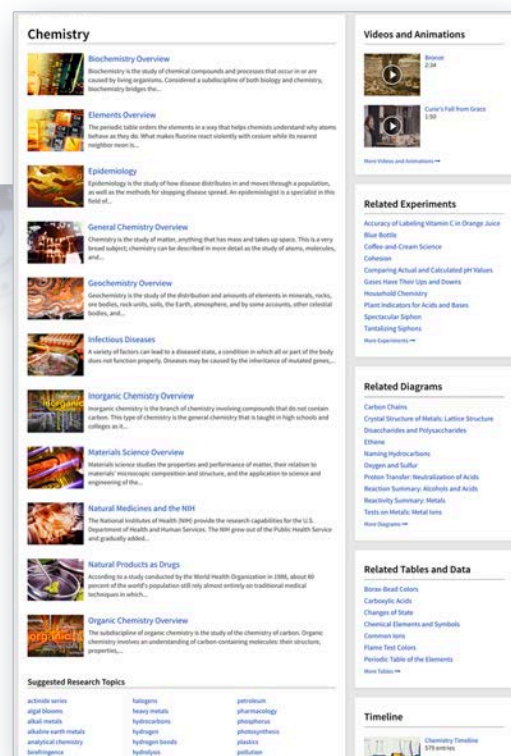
Chemistry

Biochemistry Overview
Biochemistry is the study of chemical compounds and processes that occur in or are caused by living organisms. Considered a subdiscipline of both biology and chemistry, biochemistry bridges the...

Elements Overview
The periodic table orders the elements in a way that helps chemists understand why atoms behave as they do. What makes fluorine react violently with cesium while its nearest neighbor neon is...

Epidemiology
Epidemiology is the study of how disease distributes in and moves through a population, as well as the methods for stopping disease spread. An epidemiologist is a specialist in this field of...

General Chemistry Overview
Chemistry is the study of matter, anything that has mass and takes up space. This is a very broad subject; chemistry can be described in more detail as the study of atoms, molecules, and...

Geochemistry Overview
Geochemistry is the study of the distribution and amounts of elements in minerals, rocks, ore bodies, rock units, soils, the Earth, atmosphere, and by some accounts, other celestial bodies, and...

Infectious Diseases
A variety of factors can lead to a diseased state, a condition in which all or part of the body does not function properly. Diseases may be caused by the inheritance of mutated genes,...

Inorganic Chemistry Overview
Inorganic chemistry is the branch of chemistry involving compounds that do not contain carbon. This type of chemistry is the general chemistry that is taught in high schools and colleges as it...

Materials Science Overview
Materials science studies the properties and performance of matter, their relation to materials' microscopic composition and structure, and the application to science and engineering of the...

Natural Medicines and the NIH
The National Institutes of Health (NIH) provide the research capabilities for the U.S. Department of Health and Human Services. The NIH grew out of the Public Health Service and gradually added...

Natural Products as Drugs
According to a study conducted by the World Health Organization in 1986, about 80 percent of the world's population still rely almost entirely on traditional medical techniques in which...

Organic Chemistry Overview
The subdiscipline of organic chemistry is the study of the chemistry of carbon. Organic chemistry involves an understanding of carbon-containing molecules: their structure, properties,...

Suggested Research Topics
actinide series
algal blooms
alkali metals
alkaline earth metals
analytical chemistry
bioflngence
halogens
heavy metals
hydrocarbons
hydrogen
hydrogen bonds
hydrolysis
petroleum
pharmacology
phosphorus
photosynthesis
plastics
pollution

Videos and Animations
Bronze
2:34
Curie's Fall from Grace
1:50
More Videos and Animations →

Related Experiments
Accuracy of Labeling Vitamin C in Orange Juice
Blue Bottle
Coffee-and-Cream Science
Cohesion
Comparing Actual and Calculated pH Values
Gases Have Their Ups and Downs
Household Chemistry
Plant Indicators for Acids and Bases
Spectacular Siphon
Tantalizing Siphons
More Experiments →

Related Diagrams
Carbon Chains
Crystal Structure of Metals: Lattice Structure
Disaccharides and Polysaccharides
Ethene
Naming Hydrocarbons
Oxygen and Sulfur
Proton Transfer: Neutralization of Acids
Reaction Summary: Alcohols and Acids
Reactivity Summary: Metals
Tests on Metals: Metal Ions
More Diagrams →

Related Tables and Data
Borax-Bead Colors
Carboxylic Acids
Changes of State
Chemical Elements and Symbols
Common Ions
Flame Test Colors
Periodic Table of the Elements
More Tables →

Timeline
Chemistry Timeline
579 entries